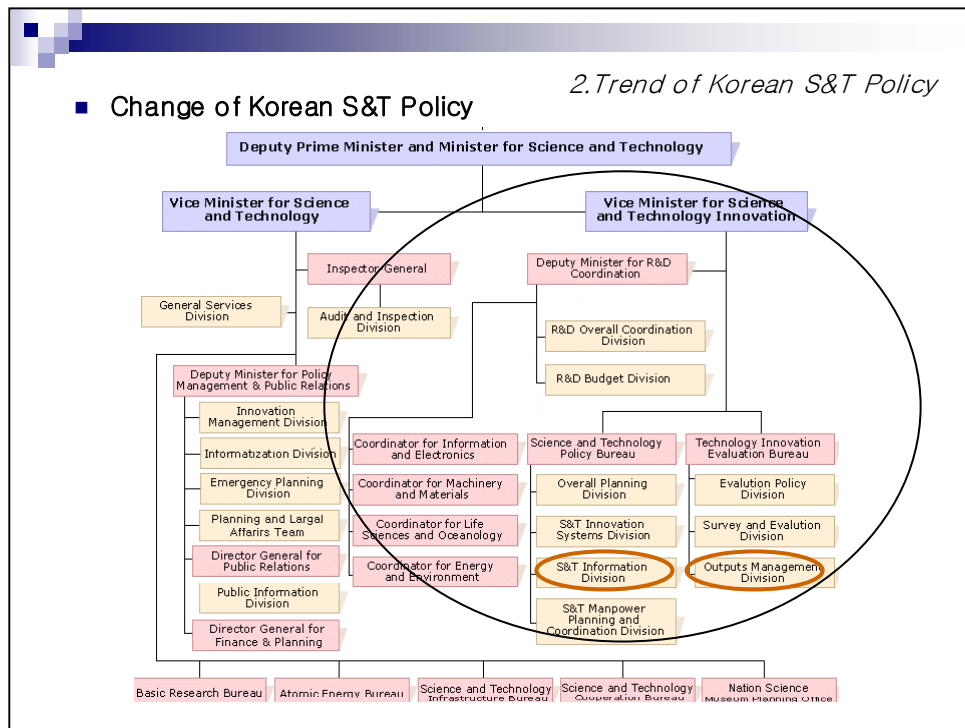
2.Trend of Korean S&T Policy

Change of Korean S&T Policy

Deputy Prime Minister and Minister for Science and Technology

Vice Minister for Science and Technology

Vice Minister for Science and Technology Innovation

Inspector General

Deputy Minister for R&D Coordination

General Services Division

Audit and Inspection Division

R&D Overall Coordination Division

R&D Budget Division

Deputy Minister for Policy Management & Public Relations

Innovation Management Division

Informatization Division

Emergency Planning Division

Planning and Largal Affairs Team

Director General for Public Relations

Public Information Division

Director General for Finance & Planning

Coordinator for Information and Electronics

Coordinator for Machinery and Materials

Coordinator for Life Sciences and Oceanology

Coordinator for Energy and Environment

Science and Technology Policy Bureau

Overall Planning Division

S&T Innovation Systems Division

S&T Information Division

S&T Manpower Planning and Coordination Division

Technology Innovation Evaluation Bureau

Evalution Policy Division

Survey and Evalution Division

Outputs Management Division

Basic Research Bureau

Atomic Energy Bureau

Science and Technology Infrastructure Bureau

Science and Technology Cooperation Bureau

Nation Science Museum Planning Office